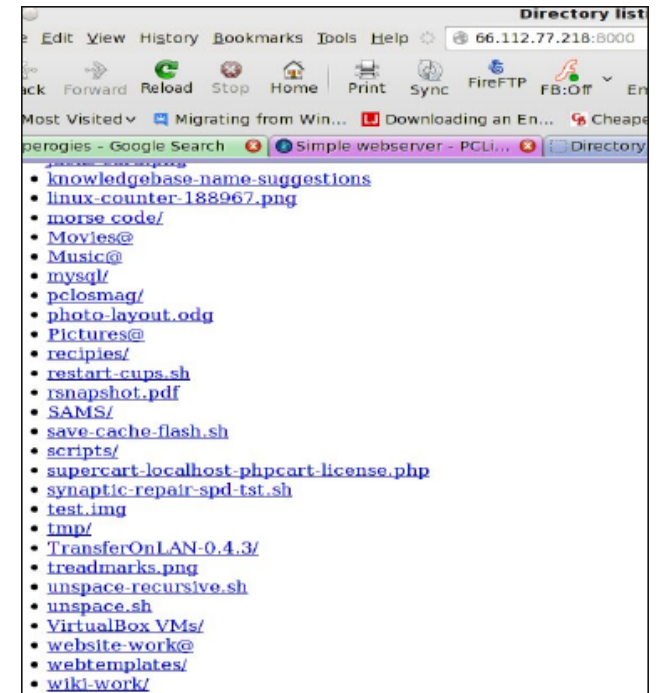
Directory list

e Edit View History Bookmarks Tools Help 66.112.77.218:8000

ack Forward Reload Stop Home Print Sync FireFTP FB:Off En

Most Visited Migrating from Win... Downloading an En... Cheape

perogies - Google Search Simple webserver - PCLi... Directory

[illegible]
- knowledgebase-name-suggestions
- linux-counter-188967.png
- morse code/
- Movies@
- Music@
- mysql/
- pclosmag/
- photo-layout.odg
- Pictures@
- recipies/
- restart-cups.sh
- rsnapshot.pdf
- SAMS/
- save-cache-flash.sh
- scripts/
- supercart-localhost-phpcart-license.php
- synaptic-repair-spd-tst.sh
- test.img
- tmp/
- TransferOnLAN-0.4.3/
- treadmarks.png
- unspace-recursive.sh
- unspace.sh
- VirtualBox VMs/
- website-work@
- webtemplates/
- wiki-work/